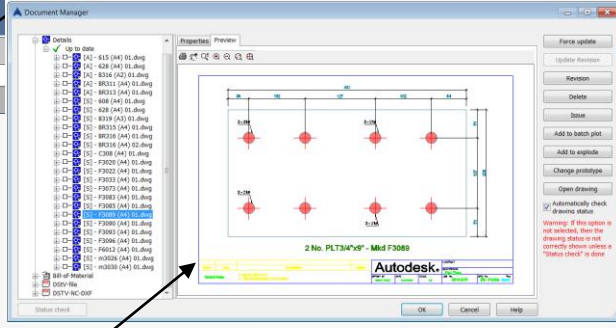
Document Manager

Details
Up to date
[A] - 615 (A4) 01.dwg
[A] - 628 (A4) 01.dwg
[A] - B316 (A2) 01.dwg
[A] - BR311 (A4) 01.dwg
[A] - BR313 (A4) 01.dwg
[S] - 608 (A4) 01.dwg
[S] - 628 (A4) 01.dwg
[S] - B319 (A3) 01.dwg
[S] - BR315 (A4) 01.dwg
[S] - BR316 (A4) 01.dwg
[S] - BR316 (A4) 02.dwg
[S] - C308 (A4) 01.dwg
[S] - F3020 (A4) 01.dwg
[S] - F3022 (A4) 01.dwg
[S] - F3033 (A4) 01.dwg
[S] - F3073 (A4) 01.dwg
[S] - F3083 (A4) 01.dwg
[S] - F3085 (A4) 01.dwg
[S] - F3089 (A4) 01.dwg
[S] - F3090 (A4) 01.dwg
[S] - F3093 (A4) 01.dwg
[S] - F3096 (A4) 01.dwg
[S] - F6012 (A4) 01.dwg
[S] - m3026 (A4) 01.dwg
[S] - m3030 (A4) 01.dwg
Bill-of-Material
DSTV-file
DSTV-NC-DXF

Status check

Properties Preview

2 No. PLT3/4"x9" - Mkd F3089

Autodesk.

Force update
Update Revision
Revision
Delete
Issue
Add to batch plot
Add to explode
Change prototype
Open drawing
Automatically check drawing status
Warning: If this option is not selected, then the drawing status is not correctly shown unless a "Status check" is done

OK
Cancel
Help